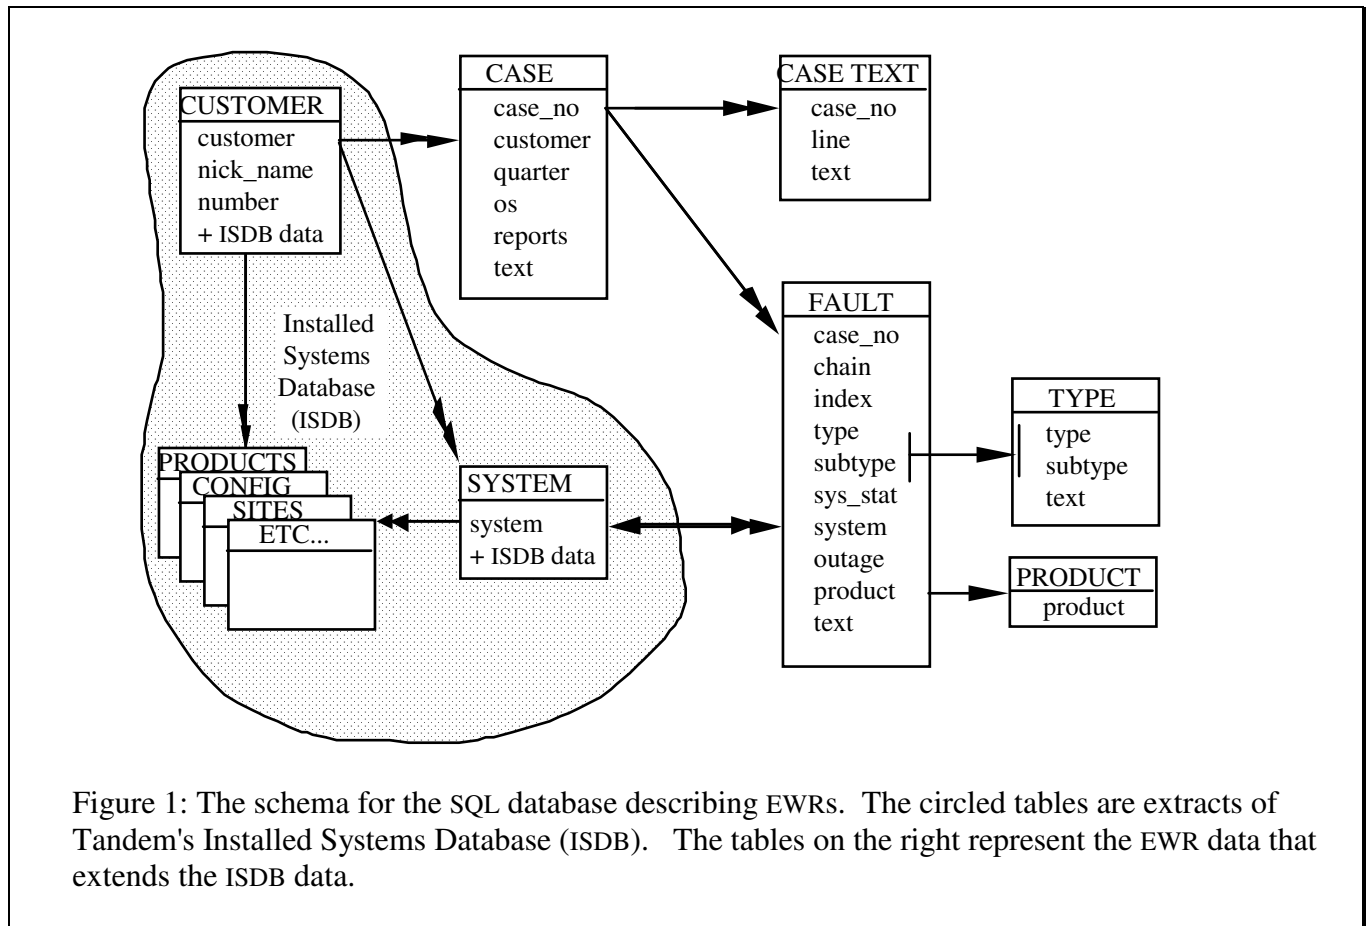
CUSTOMER
customer
nick_name
number
+ ISDB data

CASE
case_no
customer
quarter
os
reports
text

CASE TEXT
case_no
line
text

Installed Systems Database (ISDB)

FAULT
case_no
chain
index
type
subtype
sys_stat
system
outage
product
text

TYPE
type
subtype
text

PRODUCTS
CONFIG
SITES
ETC...

SYSTEM
system
+ ISDB data

PRODUCT
product

Figure 1: The schema for the SQL database describing EWRs. The circled tables are extracts of Tandem's Installed Systems Database (ISDB). The tables on the right represent the EWR data that extends the ISDB data.